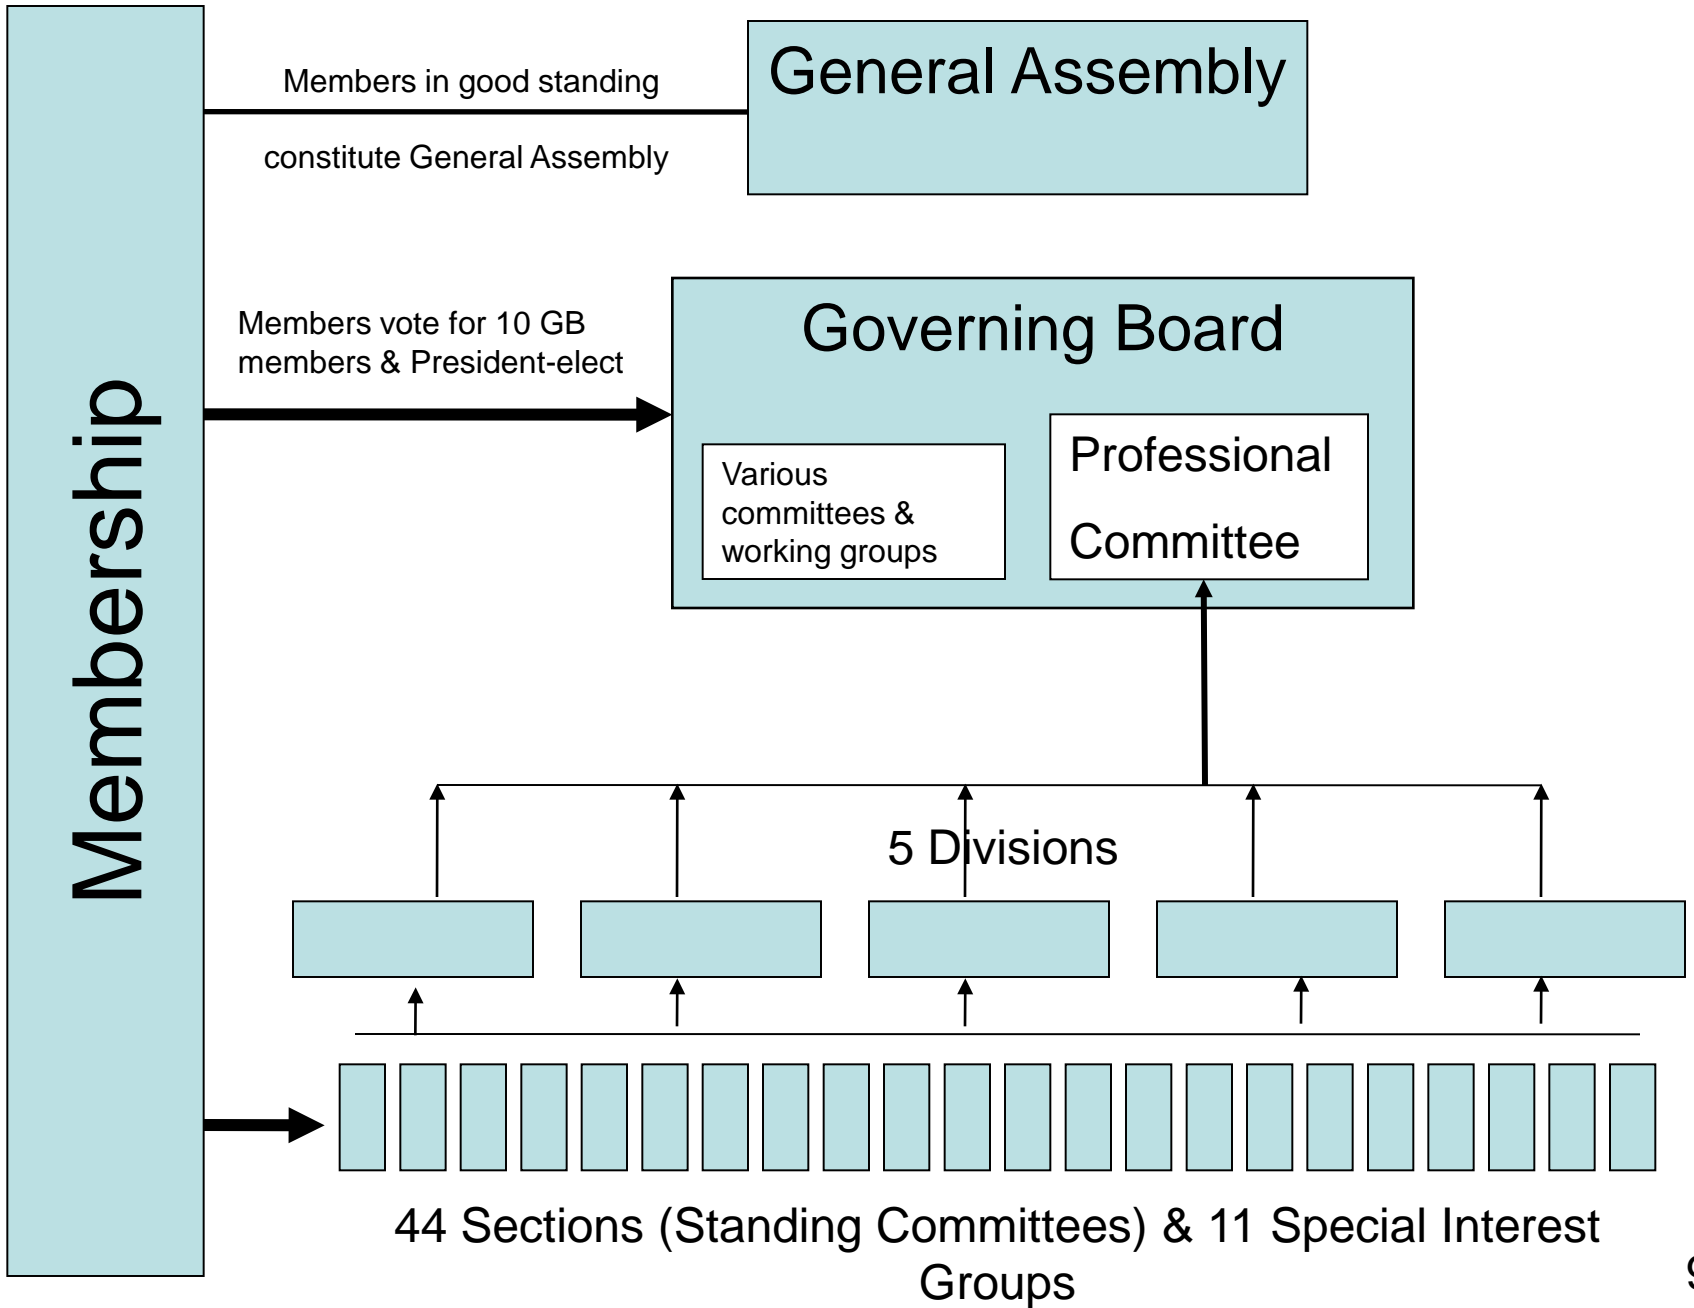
Membership

Members in good standing

constitute General Assembly

General Assembly

Members vote for 10 GB members & President-elect

Governing Board

Various committees & working groups

Professional

Committee

5 Divisions

44 Sections (Standing Committees) & 11 Special Interest Groups

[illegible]